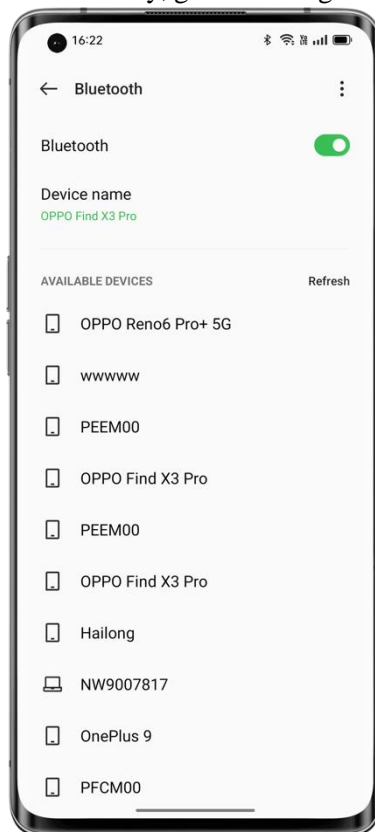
16:22

Bluetooth

Bluetooth

Device name
OPPO Find X3 Pro

AVAILABLE DEVICES

Refresh

OPPO Reno6 Pro+ 5G

wwwww

PEEM00

OPPO Find X3 Pro

PEEM00

OPPO Find X3 Pro

Hailong

NW9007817

OnePlus 9

PFCM00